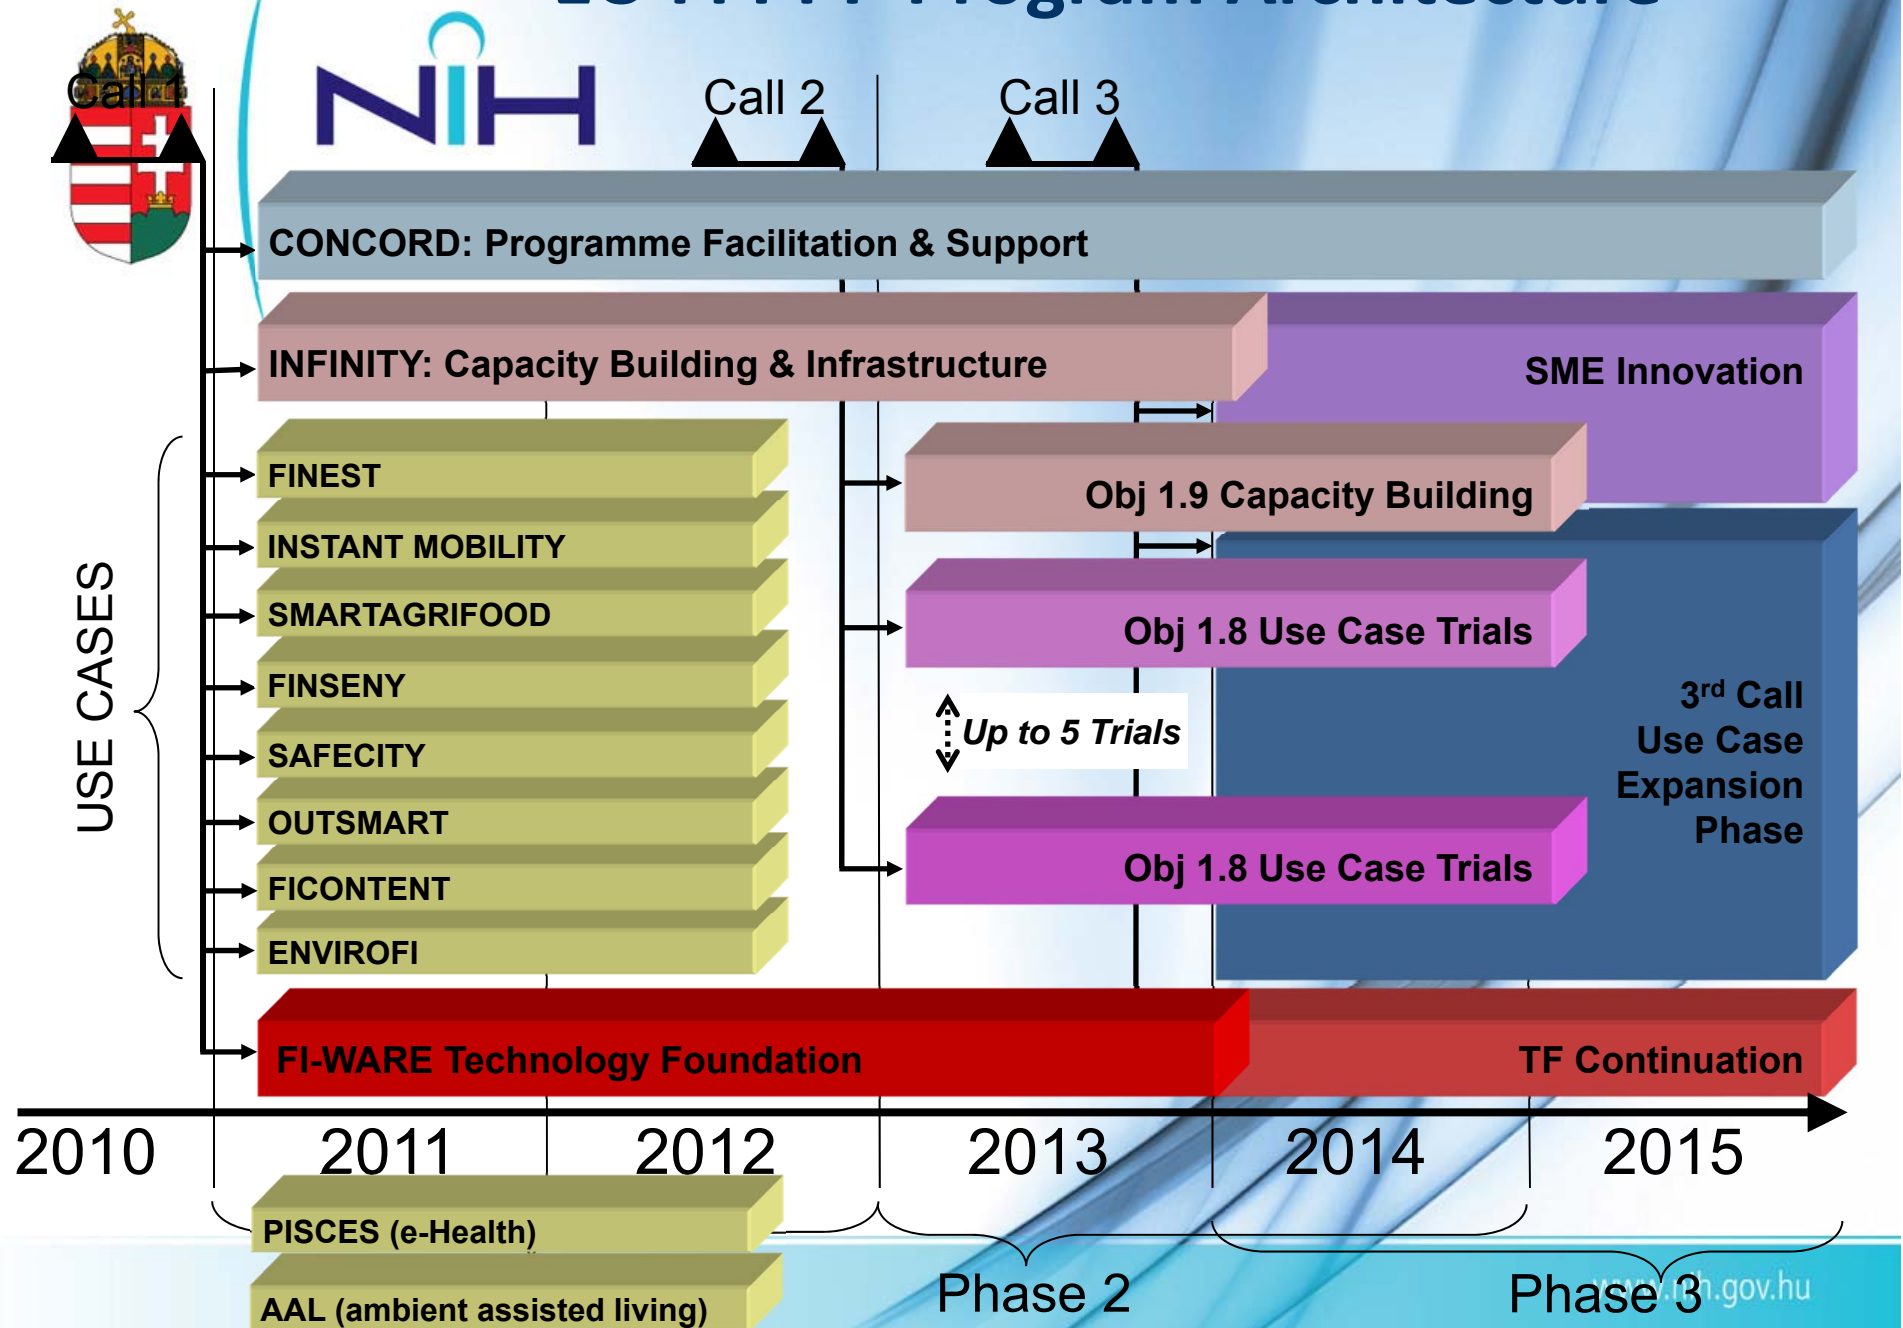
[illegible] Program Architecture

NIH

Call 1

Call 2

Call 3

CONCORD: Programme Facilitation & Support

INFINITY: Capacity Building & Infrastructure

SME Innovation

USE CASES

FINEST

INSTANT MOBILITY

SMARTAGRIFOOD

FINSENY

SAFECITY

OUTSMART

FICONTENT

ENVIROFI

Obj 1.9 Capacity Building

Obj 1.8 Use Case Trials

Up to 5 Trials

3rd Call Use Case Expansion Phase

Obj 1.8 Use Case Trials

FI-WARE Technology Foundation

TF Continuation

2010 2011 2012 2013 2014 2015

PISCES (e-Health)

AAL (ambient assisted living)

Phase 2

Phase 3

www.nih.gov.hu